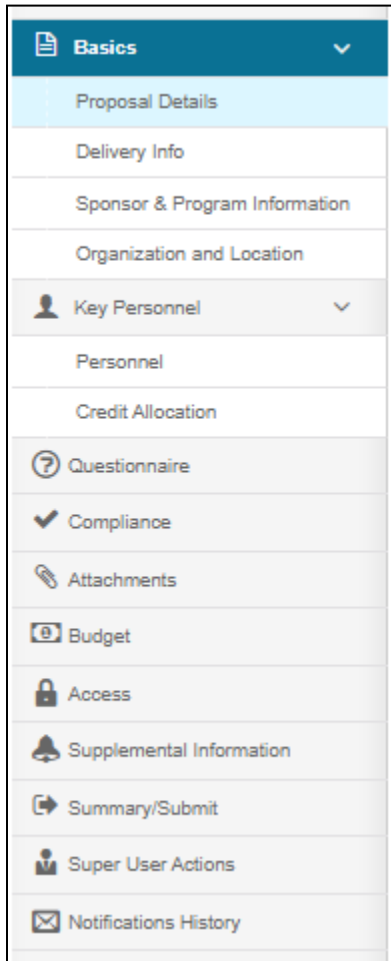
Basics
Proposal Details
Delivery Info
Sponsor & Program Information
Organization and Location
Key Personnel
Personnel
Credit Allocation
Questionnaire
Compliance
Attachments
Budget
Access
Supplemental Information
Summary/Submit
Super User Actions
Notifications History